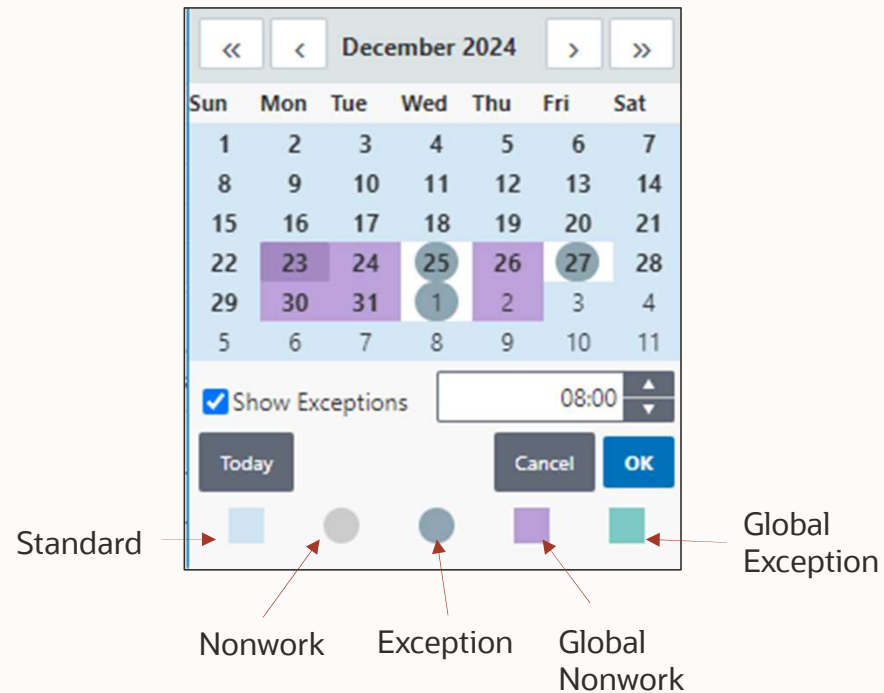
« ‹ December 2024 › »

| Sun | Mon | Tue | Wed | Thu | Fri | Sat |
|---|---|---|---|---|---|---|
| 1 | 2 | 3 | 4 | 5 | 6 | 7 |
| 8 | 9 | 10 | 11 | 12 | 13 | 14 |
| 15 | 16 | 17 | 18 | 19 | 20 | 21 |
| 22 | 23 | 24 | 25 | 26 | 27 | 28 |
| 29 | 30 | 31 | 1 | 2 | 3 | 4 |
| 5 | 6 | 7 | 8 | 9 | 10 | 11 |

Show Exceptions 08:00

Today Cancel OK

Standard

Nonwork

Exception

Global Nonwork

Global Exception